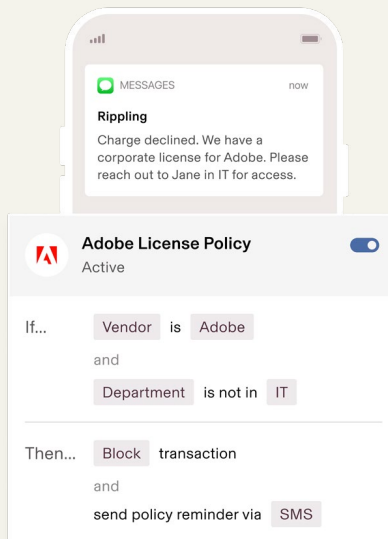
MESSAGES now

Rippling

Charge declined. We have a corporate license for Adobe. Please reach out to Jane in IT for access.

Adobe License Policy
Active

If... Vendor is Adobe
and
Department is not in IT

Then... Block transaction
and
send policy reminder via SMS